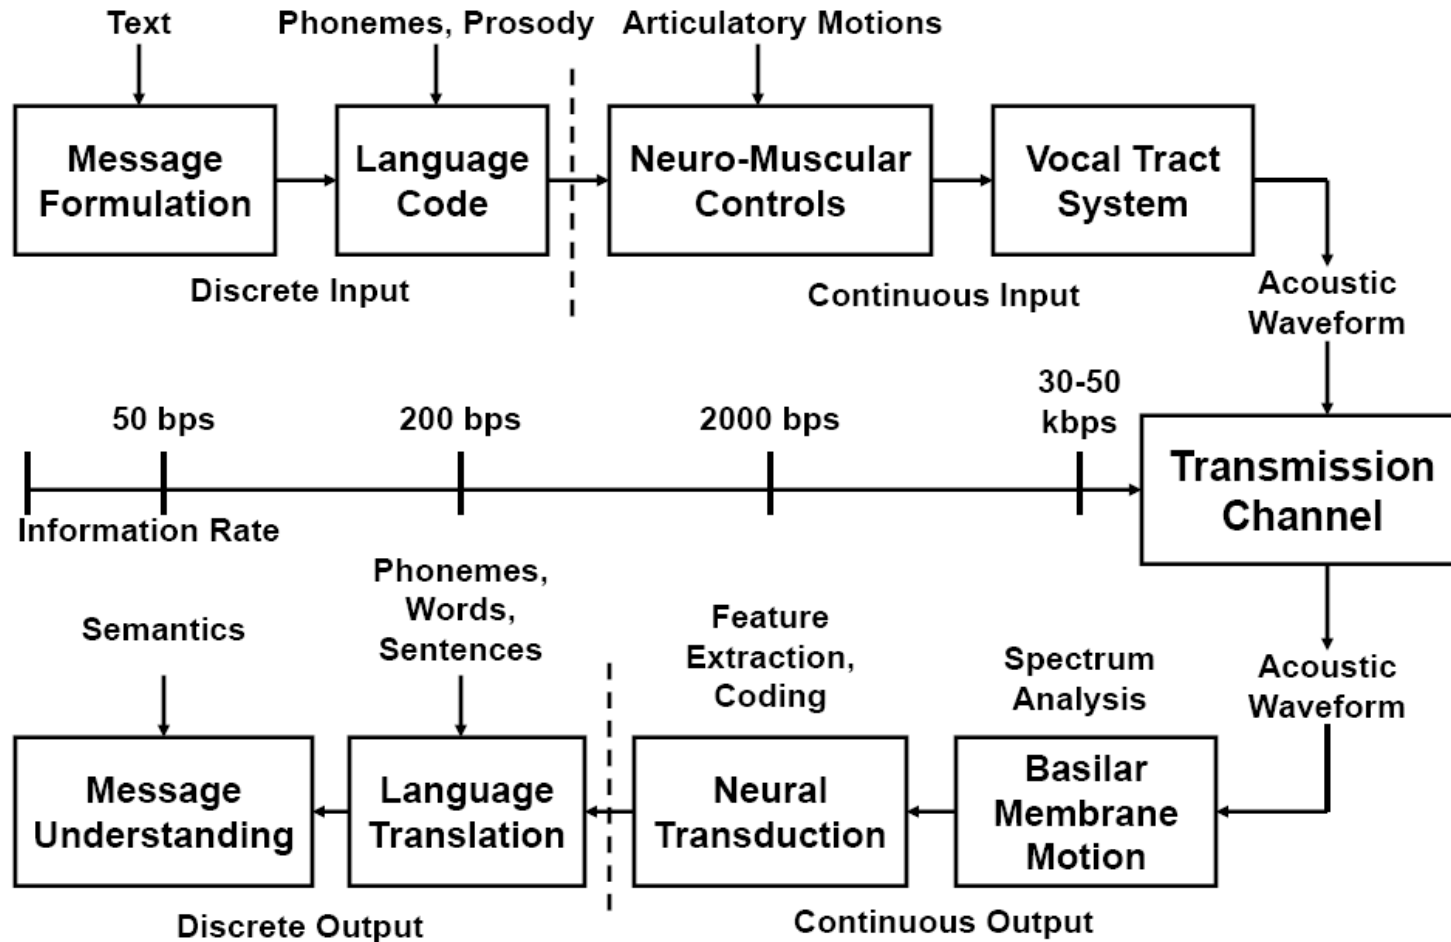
Text

Phonemes, Prosody

Articulatory Motions

Message Formulation

Language Code

Neuro-Muscular Controls

Vocal Tract System

Discrete Input

Continuous Input

Acoustic Waveform

50 bps

200 bps

2000 bps

30-50 kbps

Transmission Channel

Information Rate

Semantics

Phonemes, Words, Sentences

Feature Extraction, Coding

Spectrum Analysis

Acoustic Waveform

Message Understanding

Language Translation

Neural Transduction

Basilar Membrane Motion

Discrete Output

Continuous Output